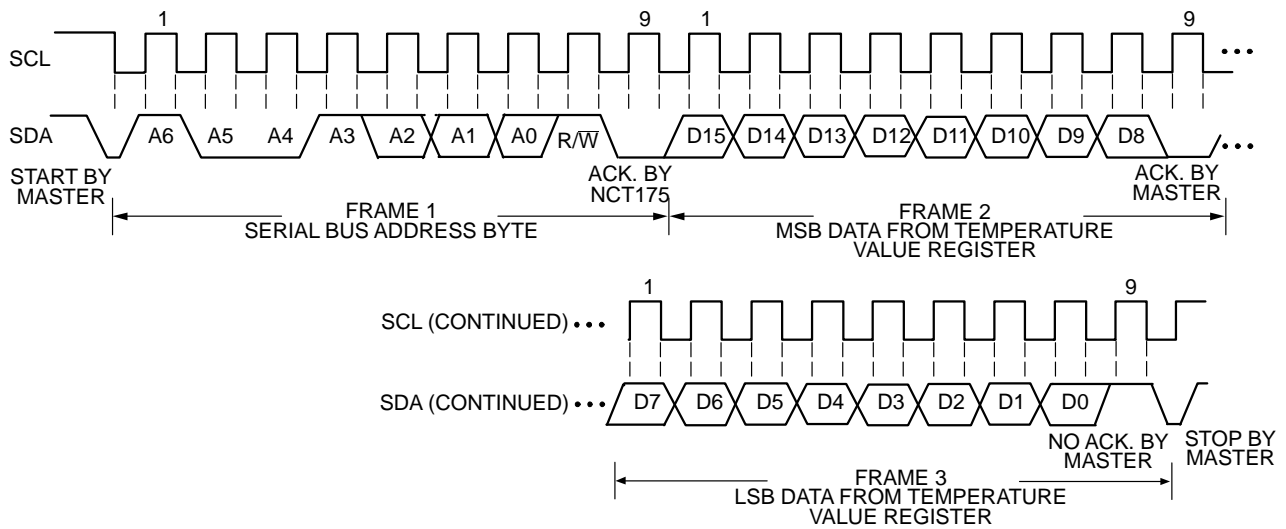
1
9
1
9
SCL
SDA
A6
A5
A4
A3
A2
A1
A0
R/$\overline{W}$
D15
D14
D13
D12
D11
D10
D9
D8
START BY MASTER
ACK. BY NCT175
ACK. BY MASTER
FRAME 1
SERIAL BUS ADDRESS BYTE
FRAME 2
MSB DATA FROM TEMPERATURE VALUE REGISTER

1
9
SCL (CONTINUED)
SDA (CONTINUED)
D7
D6
D5
D4
D3
D2
D1
D0
NO ACK. BY MASTER
STOP BY MASTER
FRAME 3
LSB DATA FROM TEMPERATURE VALUE REGISTER